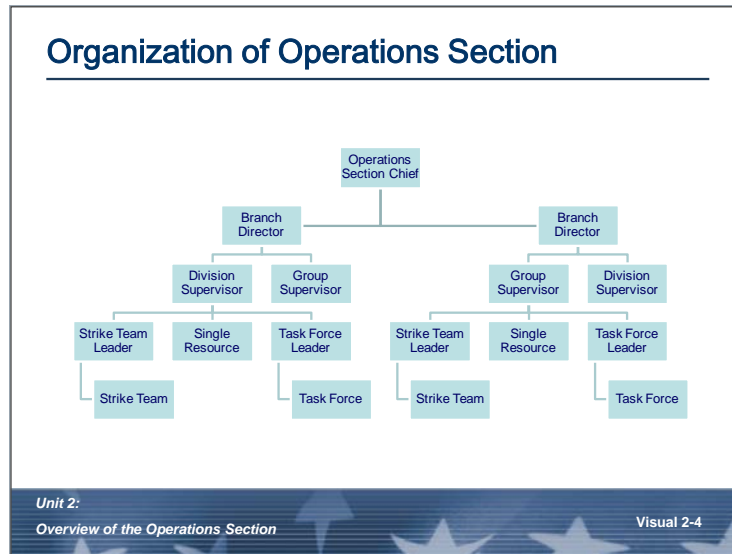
Organization of Operations Section

Operations Section Chief

Branch Director

Division Supervisor

Group Supervisor

Strike Team Leader

Single Resource

Task Force Leader

Strike Team

Task Force

Branch Director

Group Supervisor

Division Supervisor

Strike Team Leader

Single Resource

Task Force Leader

Strike Team

Task Force

Unit 2:

Overview of the Operations Section

Visual 2-4